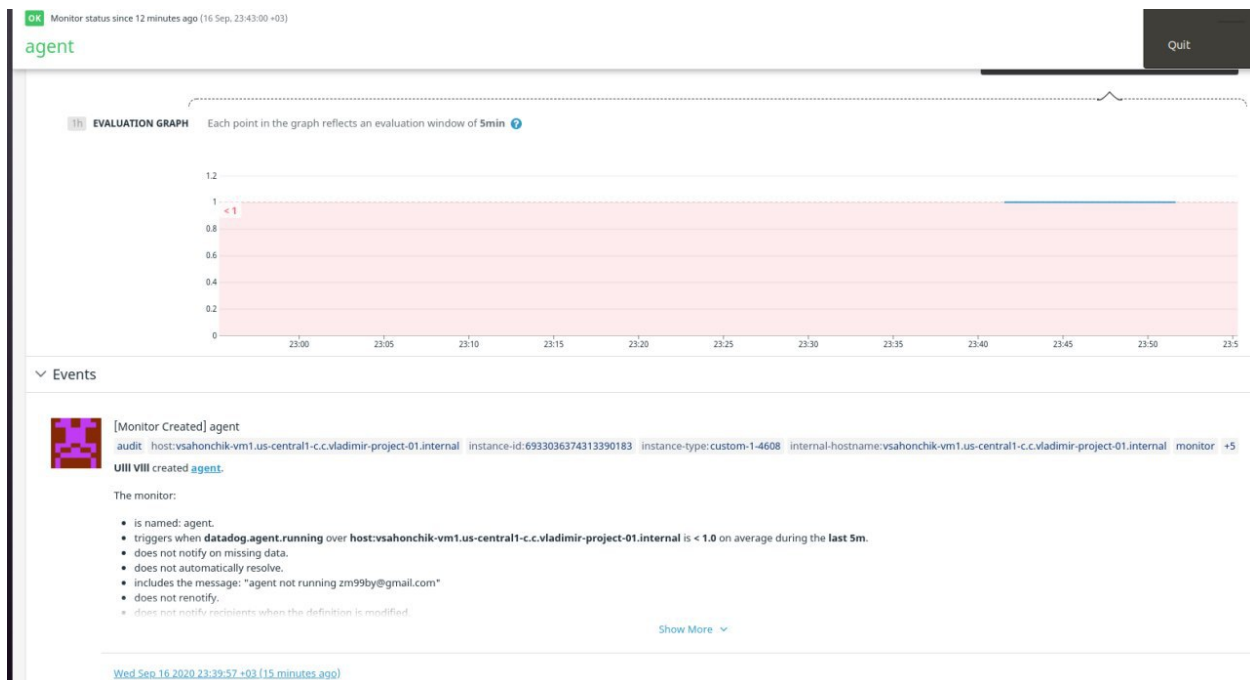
OK Monitor status since 12 minutes ago (16 Sep, 23:43:00 +03)

agent

Quit

1h EVALUATION GRAPH Each point in the graph reflects an evaluation window of 5min

1.2
1 < 1
0.8
0.6
0.4
0.2
0

23:00 23:05 23:10 23:15 23:20 23:25 23:30 23:35 23:40 23:45 23:50 23:5

Events

[Monitor Created] agent

audit host:vsahonchik-vm1.us-central1-c.c.vladimir-project-01.internal instance-id:6933036374313390183 instance-type:custom-1-4608 internal-hostname:vsahonchik-vm1.us-central1-c.c.vladimir-project-01.internal monitor +5

Ulll Vlll created agent.

The monitor:

- is named: agent.
- triggers when datadog.agent.running over host:vsahonchik-vm1.us-central1-c.c.vladimir-project-01.internal is < 1.0 on average during the last 5m.
- does not notify on missing data.
- does not automatically resolve.
- includes the message: "agent not running zm99by@gmail.com"
- does not renotify.
- does not notify recipients when the definition is modified.

Show More

Wed Sep 16 2020 23:39:57 +03 (15 minutes ago)